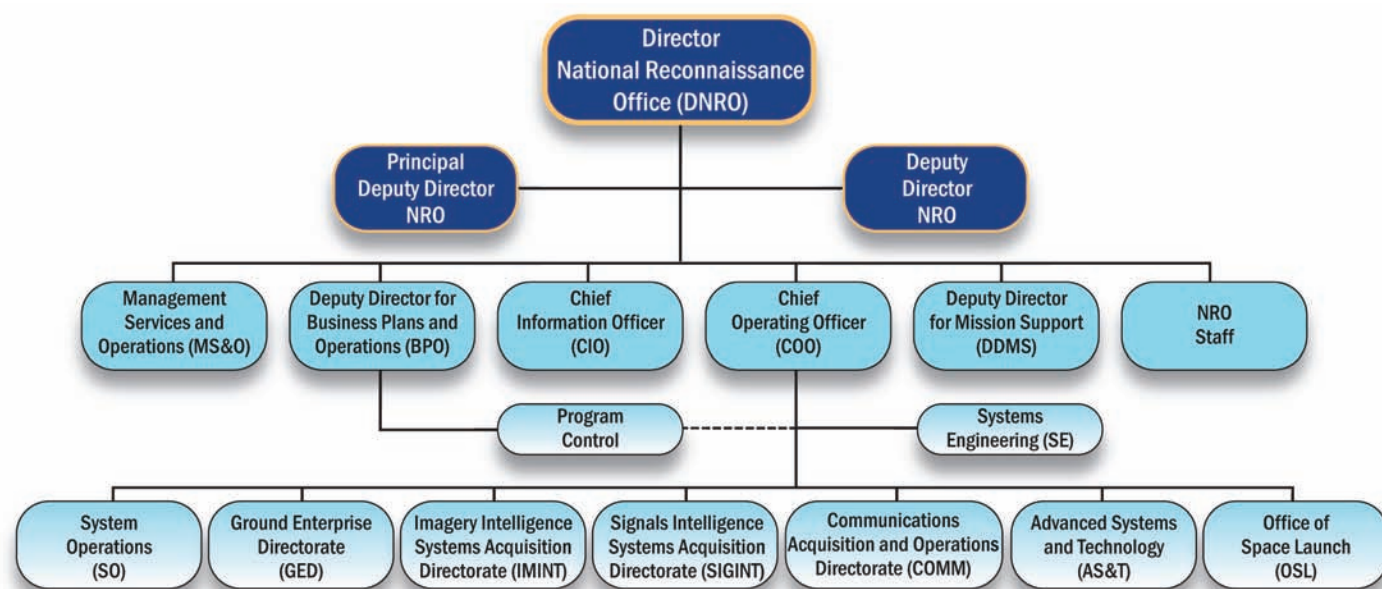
Director
National Reconnaissance
Office (DNRO)

Principal
Deputy Director
NRO

Deputy
Director
NRO

Management
Services and
Operations (MS&O)

Deputy Director for
Business Plans and
Operations (BPO)

Chief
Information Officer
(CIO)

Chief
Operating Officer
(COO)

Deputy Director
for Mission Support
(DDMS)

NRO
Staff

Program
Control

Systems
Engineering (SE)

System
Operations
(SO)

Ground Enterprise
Directorate
(GED)

Imagery Intelligence
Systems Acquisition
Directorate (IMINT)

Signals Intelligence
Systems Acquisition
Directorate (SIGINT)

Communications
Acquisition and Operations
Directorate (COMM)

Advanced Systems
and Technology
(AS&T)

Office of
Space Launch
(OSL)